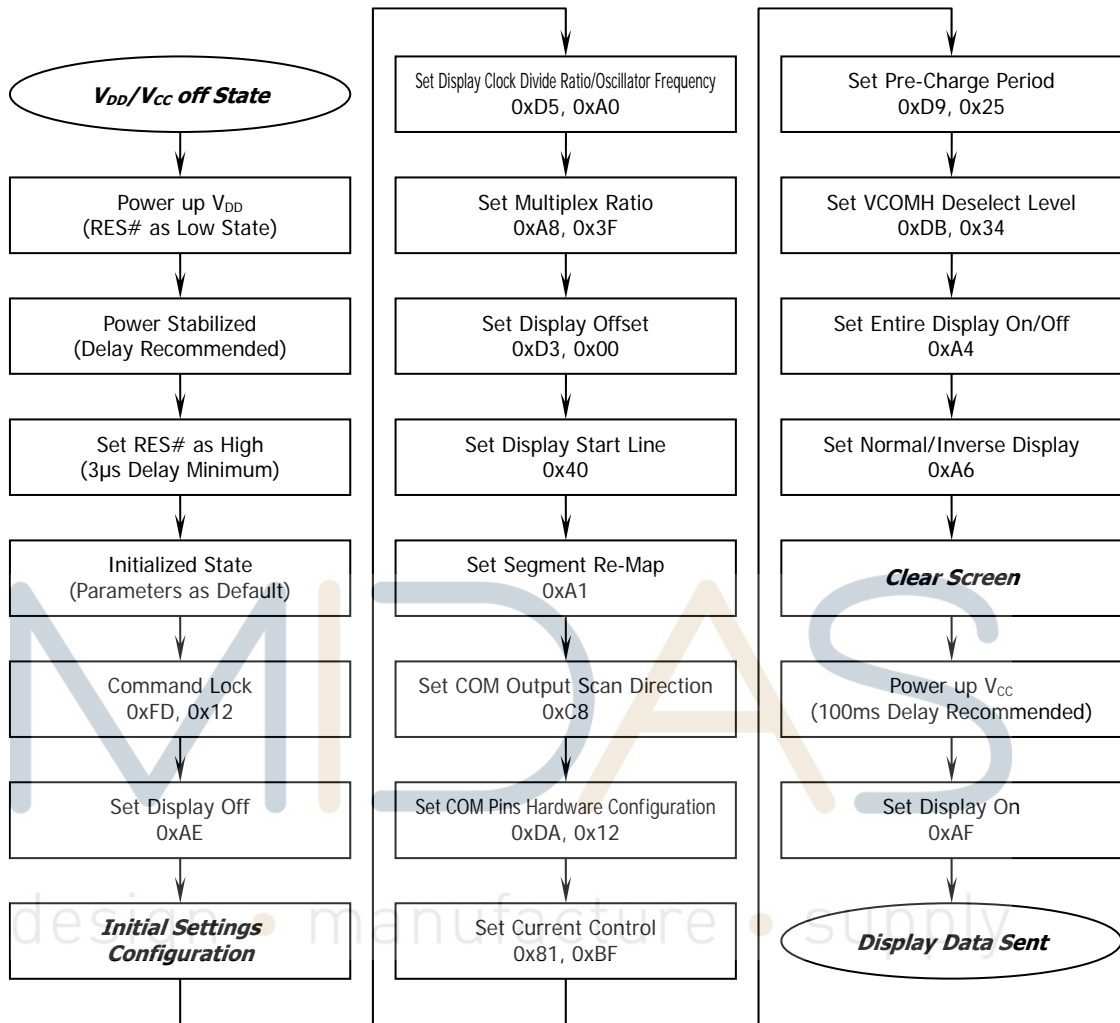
$V_{DD}/V_{CC}$ off State

Power up $V_{DD}$
(RES# as Low State)

Power Stabilized
(Delay Recommended)

Set RES# as High
(3μs Delay Minimum)

Initialized State
(Parameters as Default)

Command Lock
0xFD, 0x12

Set Display Off
0xAE

Initial Settings Configuration

Set Display Clock Divide Ratio/Oscillator Frequency
0xD5, 0xA0

Set Multiplex Ratio
0xA8, 0x3F

Set Display Offset
0xD3, 0x00

Set Display Start Line
0x40

Set Segment Re-Map
0xA1

Set COM Output Scan Direction
0xC8

Set COM Pins Hardware Configuration
0xDA, 0x12

Set Current Control
0x81, 0xBF

Set Pre-Charge Period
0xD9, 0x25

Set VCOMH Deselect Level
0xDB, 0x34

Set Entire Display On/Off
0xA4

Set Normal/Inverse Display
0xA6

Clear Screen

Power up $V_{CC}$
(100ms Delay Recommended)

Set Display On
0xAF

Display Data Sent

MIDAS
design • manufacture • supply